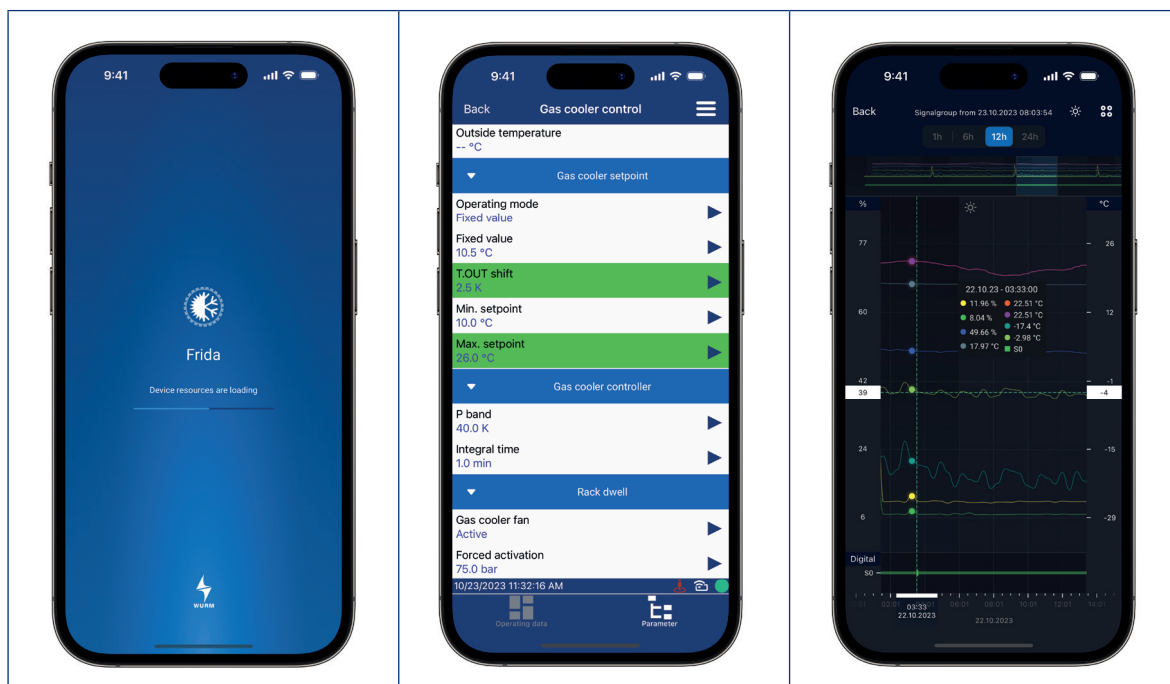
9:41

Frida

Device resources are loading

WURM

9:41

Back Gas cooler control

Outside temperature
-- °C

Gas cooler setpoint

Operating mode
Fixed value

Fixed value
10.5 °C

T.OUT shift
2.5 K

Min. setpoint
10.0 °C

Max. setpoint
26.0 °C

Gas cooler controller

P band
40.0 K

Integral time
1.0 min

Rack dwell

Gas cooler fan
Active

Forced activation
75.0 bar

10/23/2023 11:32:16 AM

Operating data Parameter

9:41

Back Signalgroup from 23.10.2023 08:03:54

1h 6h 12h 24h

% °C

77 26
60 12
42 -1
39 -4
24 -15
6 -29

22.10.23 - 03:33:00
11.96 % 22.51 °C
8.04 % 22.51 °C
49.66 % -17.4 °C
17.97 °C -2.98 °C
S0

Digital
S0

03:33
22.10.2023

06:01 08:01 10:01 12:01 14:01
22.10.2023